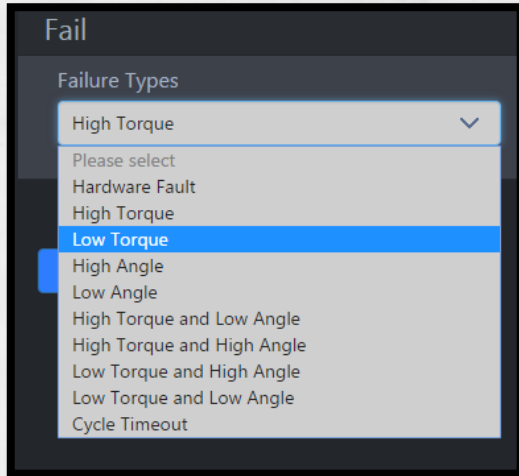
Fail

Failure Types

High Torque

Please select
Hardware Fault
High Torque
Low Torque
High Angle
Low Angle
High Torque and Low Angle
High Torque and High Angle
Low Torque and High Angle
Low Torque and Low Angle
Cycle Timeout